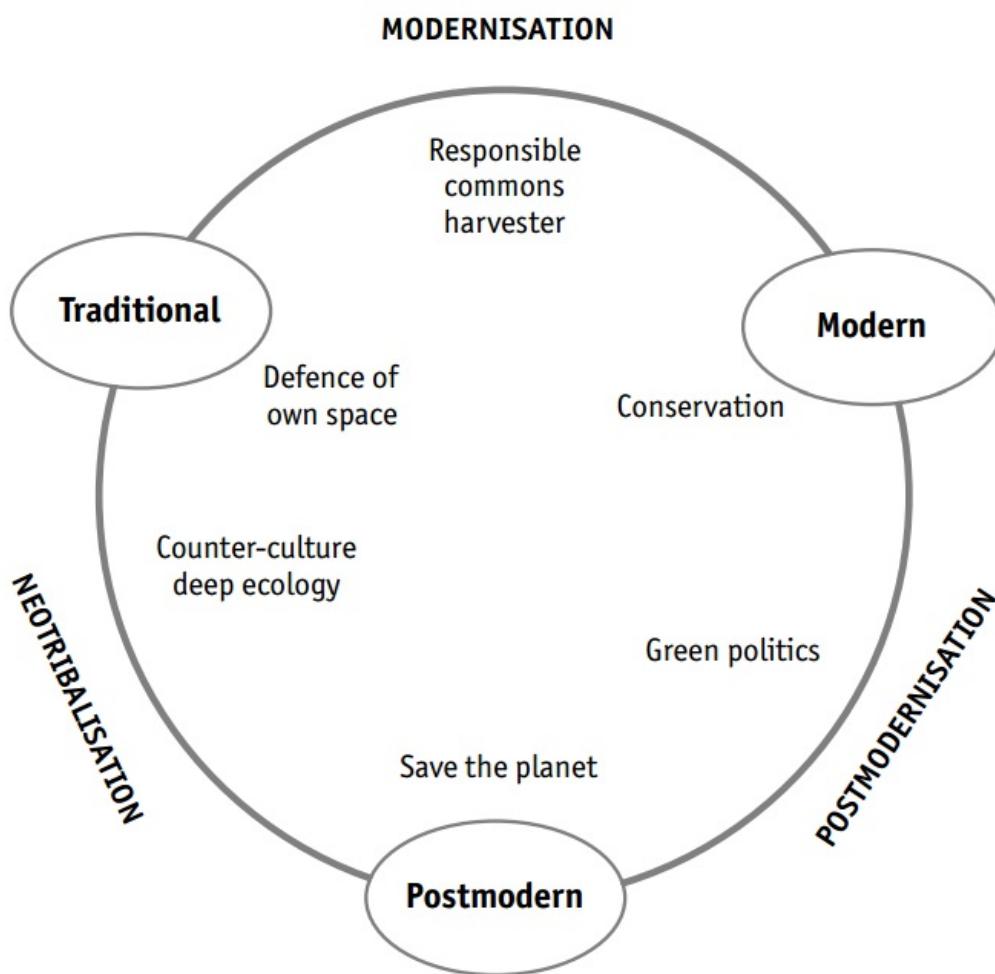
MODERNISATION

Responsible commons harvester

Traditional

Modern

Defence of own space

Conservation

Counter-culture deep ecology

NEOTRIBALISATION

Green politics

POSTMODERNISATION

Save the planet

Postmodern